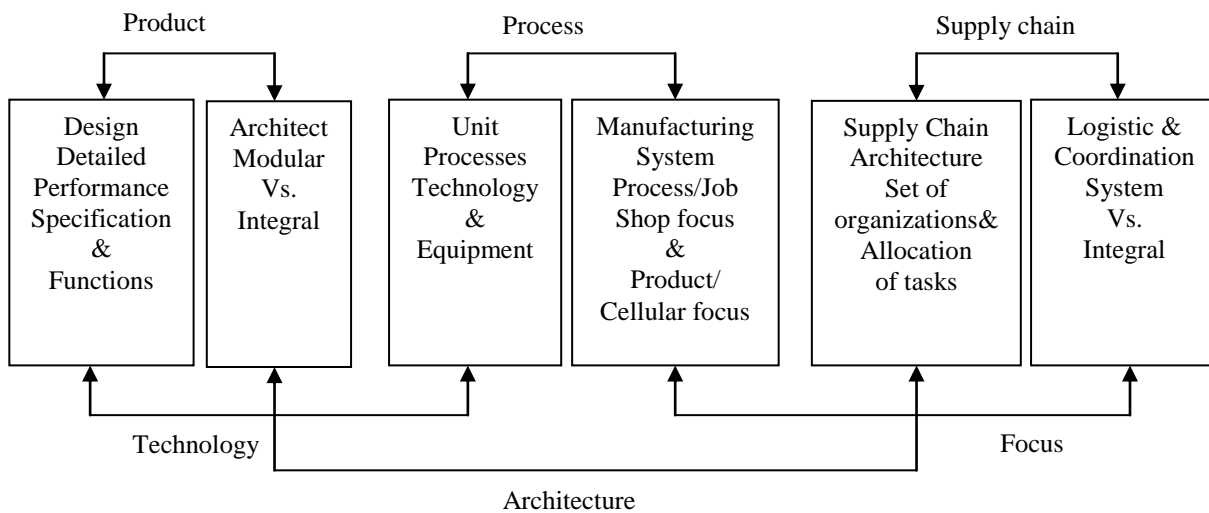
Product

Process

Supply chain

Design Detailed Performance Specification & Functions

Architect Modular Vs. Integral

Unit Processes Technology & Equipment

Manufacturing System Process/Job Shop focus & Product/ Cellular focus

Supply Chain Architecture Set of organizations& Allocation of tasks

Logistic & Coordination System Vs. Integral

Technology

Focus

Architecture